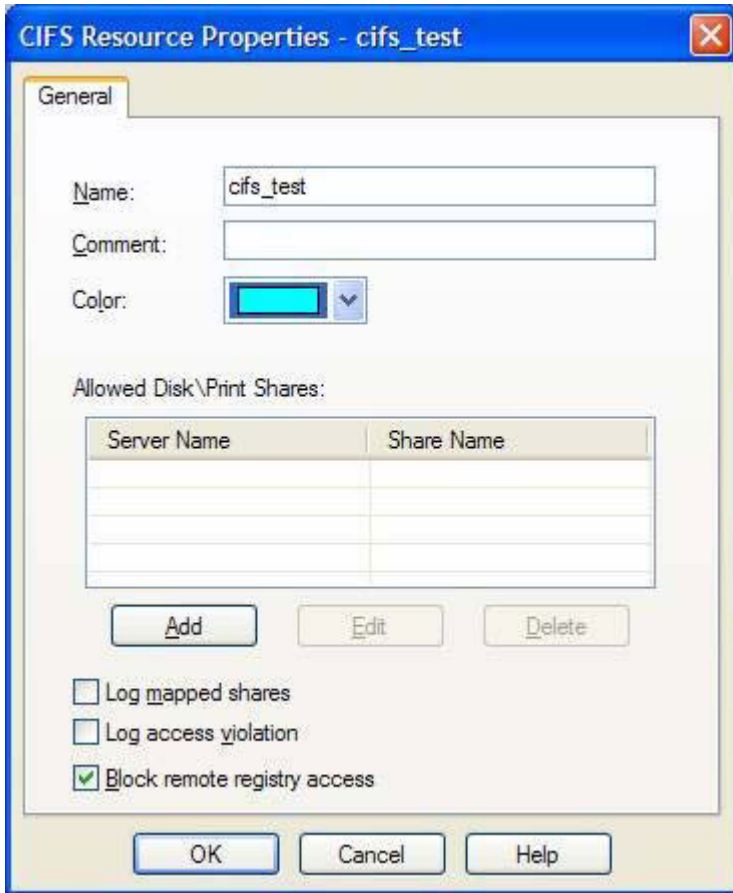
CIFS Resource Properties - cifs_test

General

Name: cifs_test

Comment:

Color:

Allowed Disk\Print Shares:

| Server Name | Share Name |
|---|---|
| | |

Add Edit Delete

Log mapped shares

Log access violation

Block remote registry access

OK Cancel Help